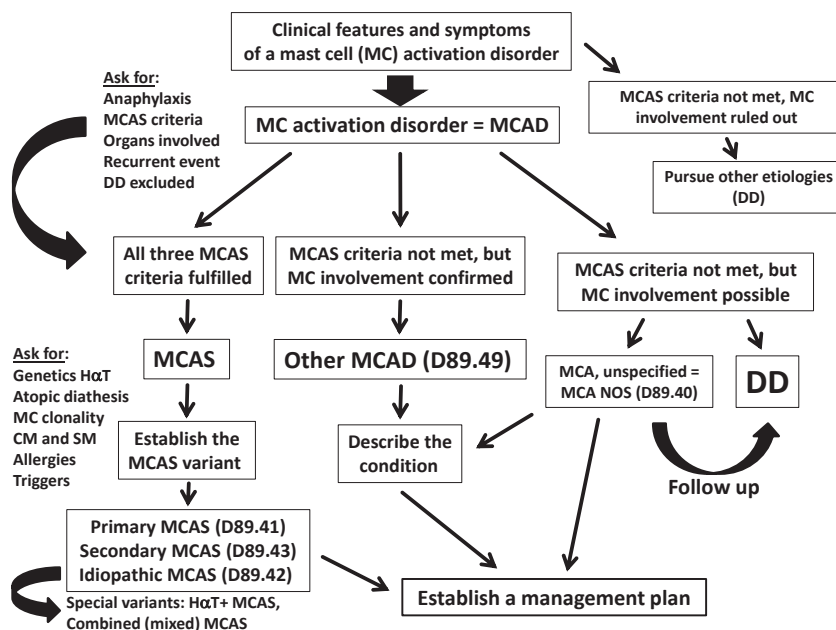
Clinical features and symptoms of a mast cell (MC) activation disorder

MCAS criteria not met, MC involvement ruled out

Pursue other etiologies (DD)

Ask for:
Anaphylaxis
MCAS criteria
Organs involved
Recurrent event
DD excluded

MC activation disorder = MCAD

All three MCAS criteria fulfilled

MCAS criteria not met, but MC involvement confirmed

MCAS criteria not met, but MC involvement possible

Ask for:
Genetics HαT
Atopic diathesis
MC clonality
CM and SM
Allergies
Triggers

MCAS

Other MCAD (D89.49)

MCA, unspecified = MCA NOS (D89.40)

DD

Establish the MCAS variant

Describe the condition

Follow up

Primary MCAS (D89.41)
Secondary MCAS (D89.43)
Idiopathic MCAS (D89.42)

Special variants: HαT+ MCAS, Combined (mixed) MCAS

Establish a management plan